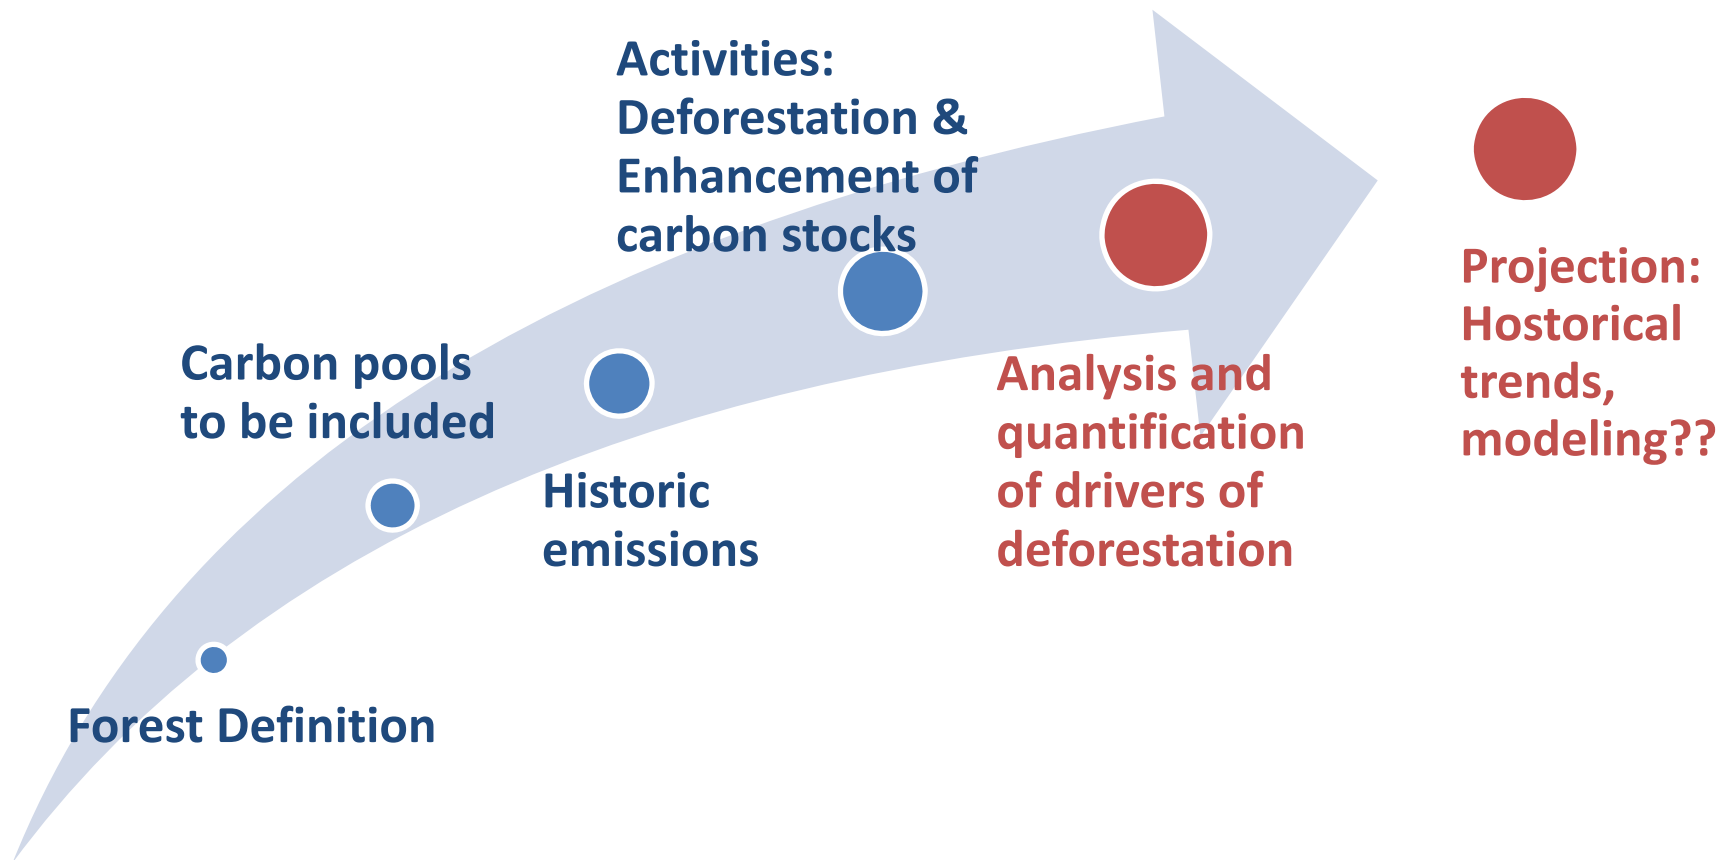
Forest Definition

Carbon pools to be included

Historic emissions

Activities: Deforestation & Enhancement of carbon stocks

Analysis and quantification of drivers of deforestation

Projection: Hostorical trends, modeling??